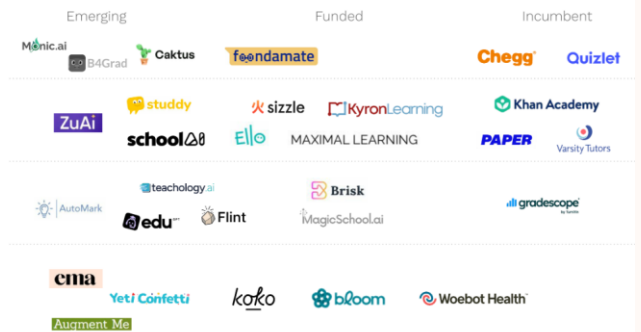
Emerging

Funded

Incumbent

Monic.ai

B4Grad

Caktus

foondamate

Chegg

Quizlet

studdy

sizzle

KyronLearning

Khan Academy

ZuAi

school

Ello

MAXIMAL LEARNING

PAPER

Varsity Tutors

teachology.ai

Brisk

AutoMark

gradescope

edu

Flint

MagicSchool.ai

cma

Yeti Confetti

koko

bloom

Woebot Health

Augment Me